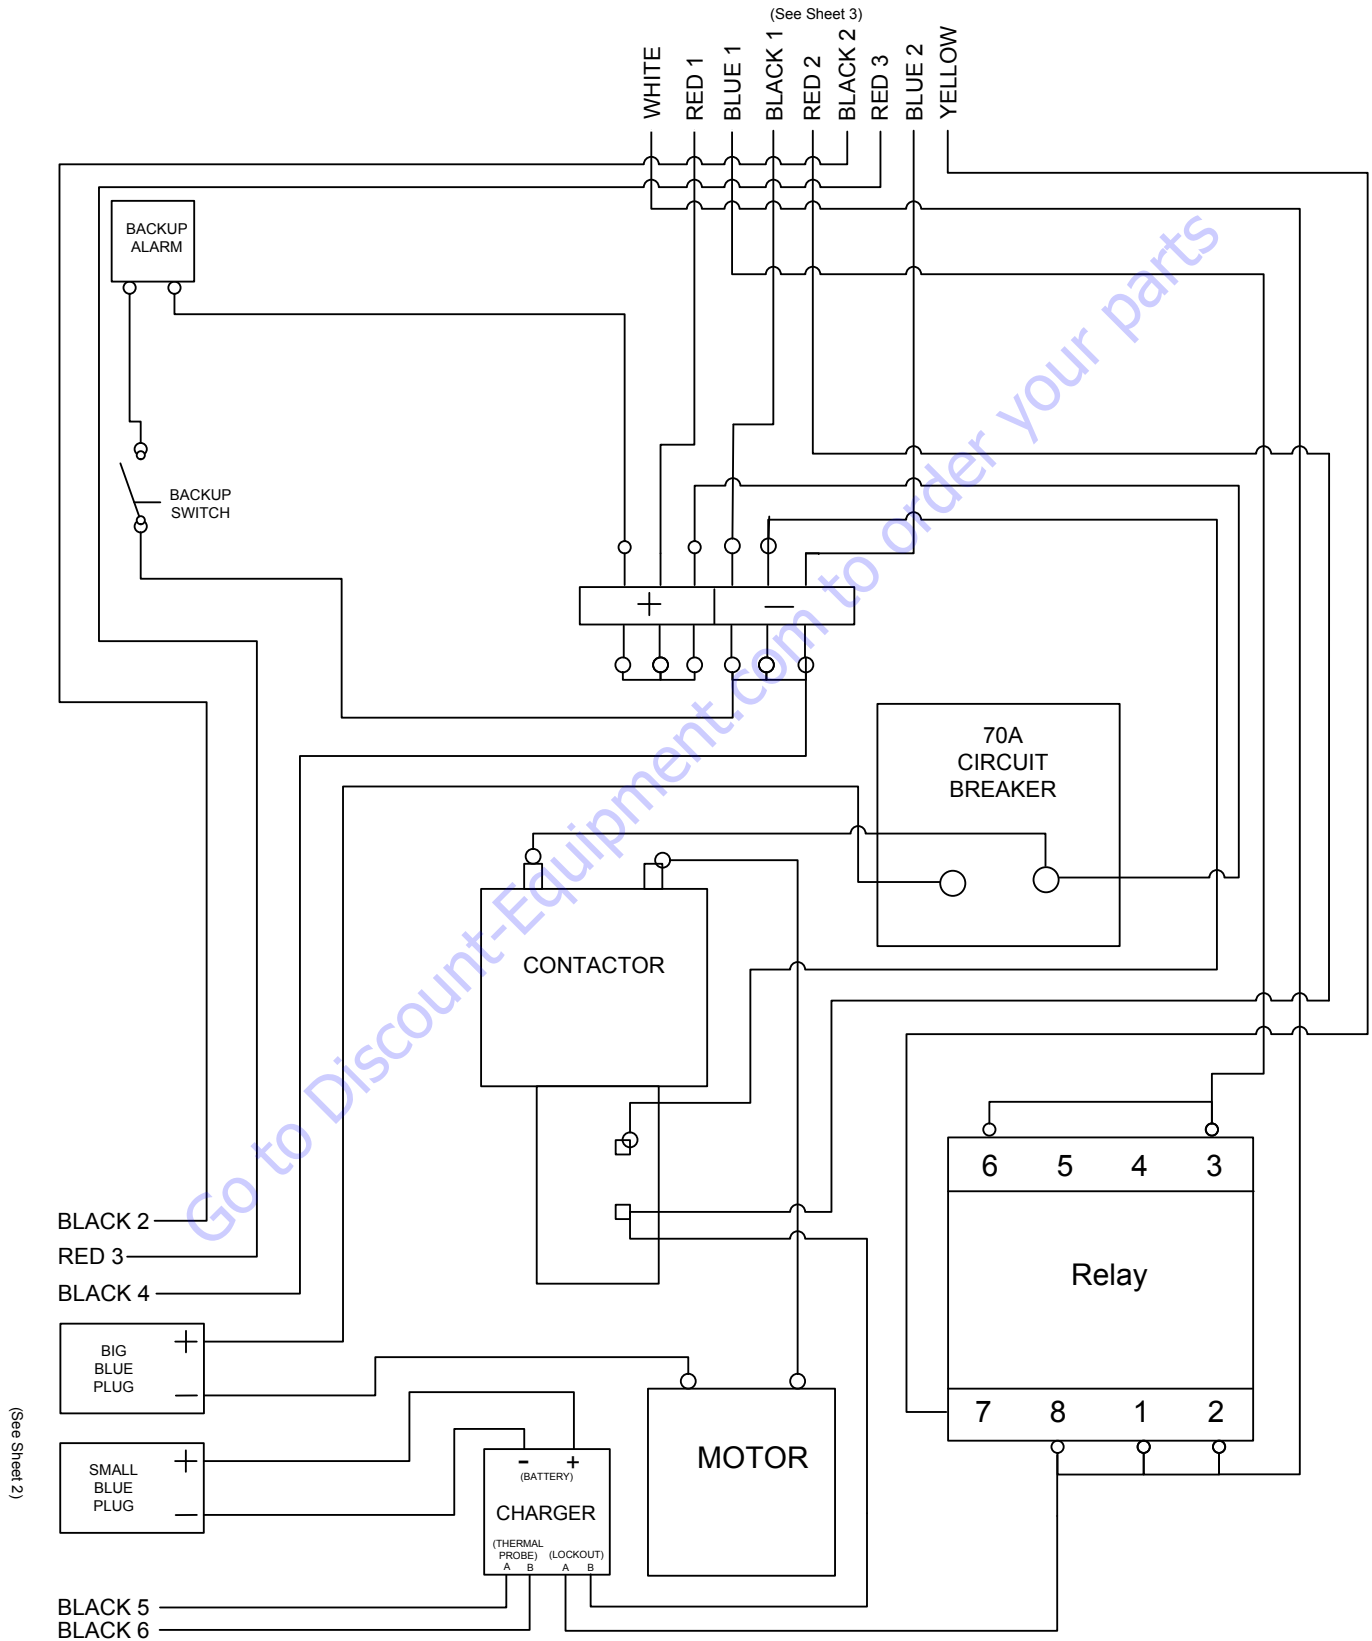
(See Sheet 3)

WHITE
RED 1
BLUE 1
BLACK 1
RED 2
BLACK 2
RED 3
BLUE 2
YELLOW

BACKUP ALARM

BACKUP SWITCH

+
—

70A CIRCUIT BREAKER

CONTACTOR

6 5 4 3

Relay

7 8 1 2

BLACK 2
RED 3
BLACK 4

BIG BLUE PLUG
+
—

SMALL BLUE PLUG
+
—

- +
(BATTERY)
CHARGER
(THERMAL PROBE)
A B
(LOCKOUT)
A B

MOTOR

BLACK 5
BLACK 6

(See Sheet 2)

Go to Discount-Equipment.com to order your parts